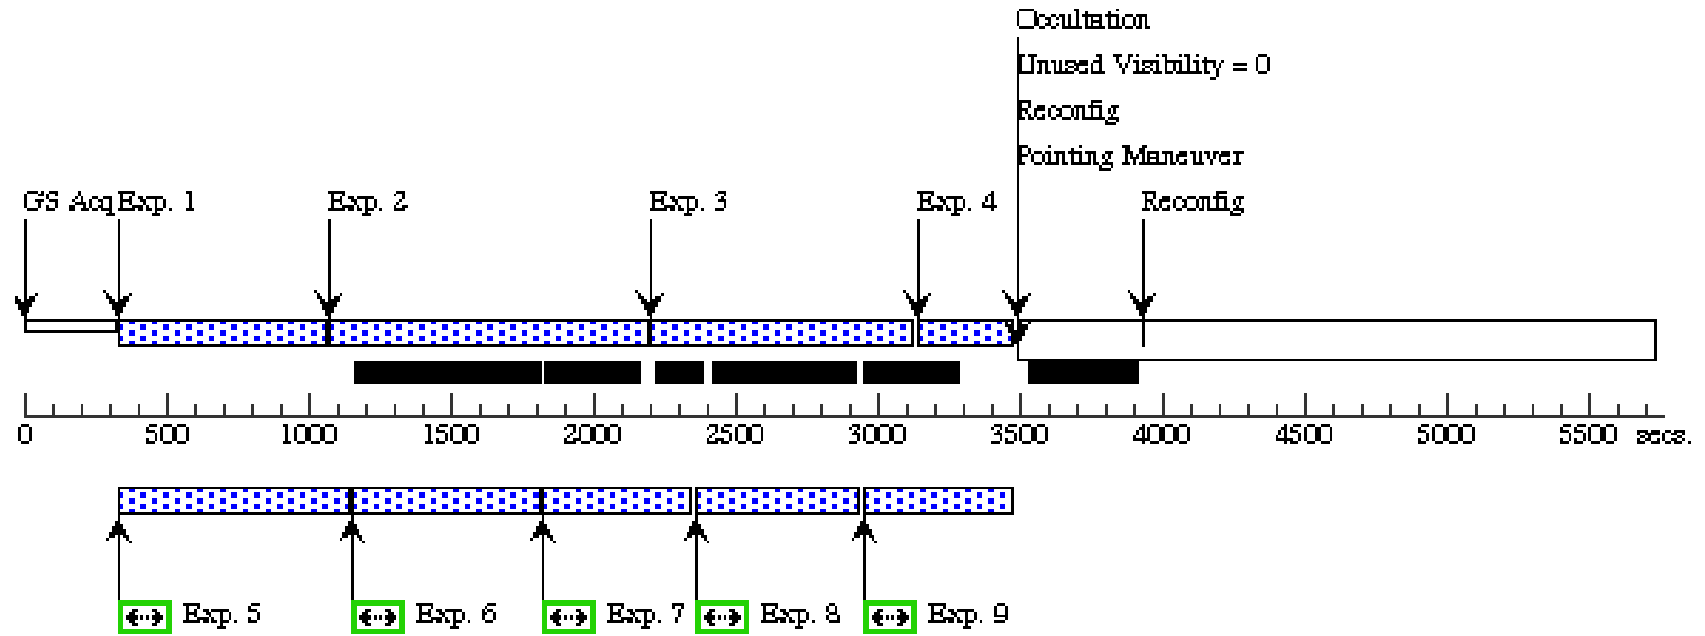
Occultation
Unused Visibility = 0
Reconfig
Pointing Maneuver

GS Acq Exp. 1
Exp. 2
Exp. 3
Exp. 4
Reconfig

0 500 1000 1500 2000 2500 3000 3500 4000 4500 5000 5500 secs.

Exp. 5
Exp. 6
Exp. 7
Exp. 8
Exp. 9